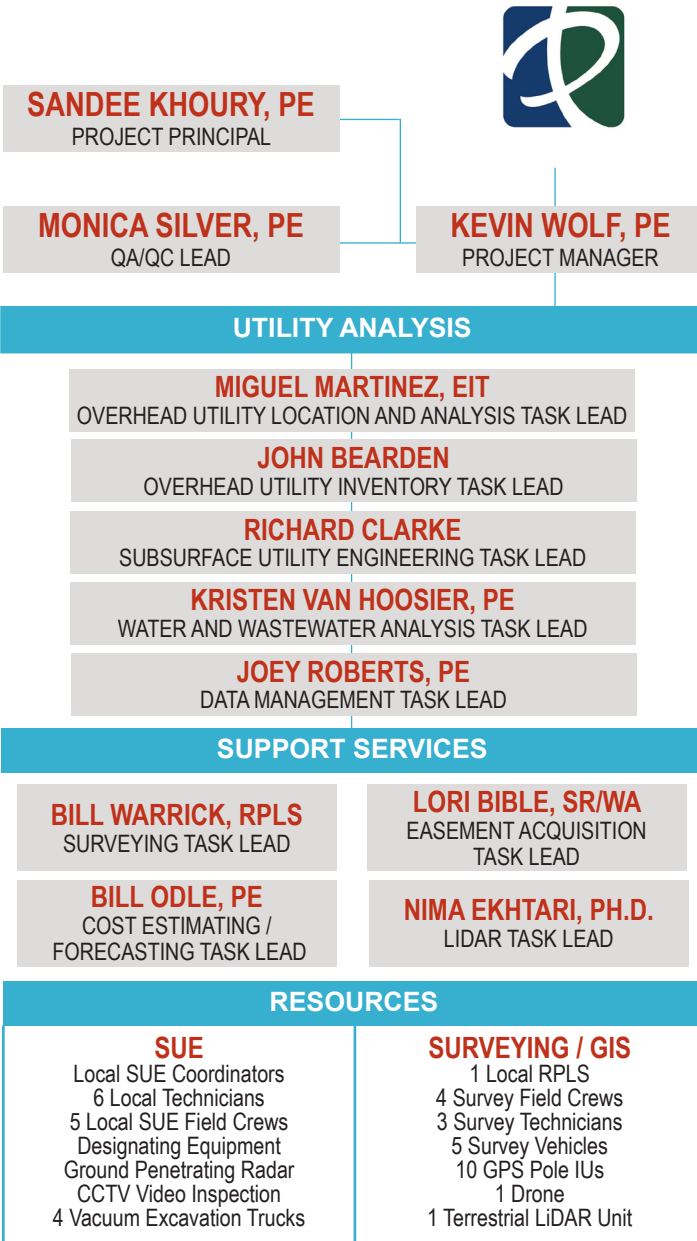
SANDEE KHOURY, PE
PROJECT PRINCIPAL

MONICA SILVER, PE
QA/QC LEAD

KEVIN WOLF, PE
PROJECT MANAGER

UTILITY ANALYSIS

MIGUEL MARTINEZ, EIT
OVERHEAD UTILITY LOCATION AND ANALYSIS TASK LEAD

JOHN BEARDEN
OVERHEAD UTILITY INVENTORY TASK LEAD

RICHARD CLARKE
SUBSURFACE UTILITY ENGINEERING TASK LEAD

KRISTEN VAN HOOSIER, PE
WATER AND WASTEWATER ANALYSIS TASK LEAD

JOEY ROBERTS, PE
DATA MANAGEMENT TASK LEAD

SUPPORT SERVICES

BILL WARRICK, RPLS
SURVEYING TASK LEAD

LORI BIBLE, SR/WA
EASEMENT ACQUISITION TASK LEAD

BILL ODLE, PE
COST ESTIMATING / FORECASTING TASK LEAD

NIMA EKHTARI, PH.D.
LIDAR TASK LEAD

RESOURCES

SUE
Local SUE Coordinators
6 Local Technicians
5 Local SUE Field Crews
Designating Equipment
Ground Penetrating Radar
CCTV Video Inspection
4 Vacuum Excavation Trucks

SURVEYING / GIS
1 Local RPLS
4 Survey Field Crews
3 Survey Technicians
5 Survey Vehicles
10 GPS Pole IUs
1 Drone
1 Terrestrial LiDAR Unit